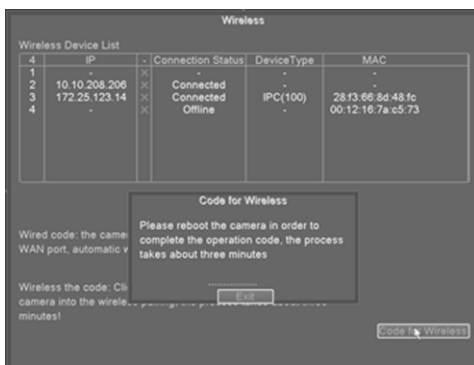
Wireless

Wireless Device List

| 4 | IP | - | Connection Status | DeviceType | MAC |
|---|---|---|---|---|---|
| 1 | - | × | - | - | - |
| 2 | 10.10.208.206 | × | Connected | - | - |
| 3 | 172.25.123.14 | × | Connected | IPC(100) | 28:f3:66:8d:48:fc |
| 4 | - | × | Offline | - | 00:12:16:7a:c5:73 |

Wired code: the came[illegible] WAN port, automatic w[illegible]

Wireless the code: Cli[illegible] camera into the wirele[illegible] minutes!

Code for Wireless

Please reboot the camera in order to complete the operation code, the process takes about three minutes

Exit

Code f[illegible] Wireless